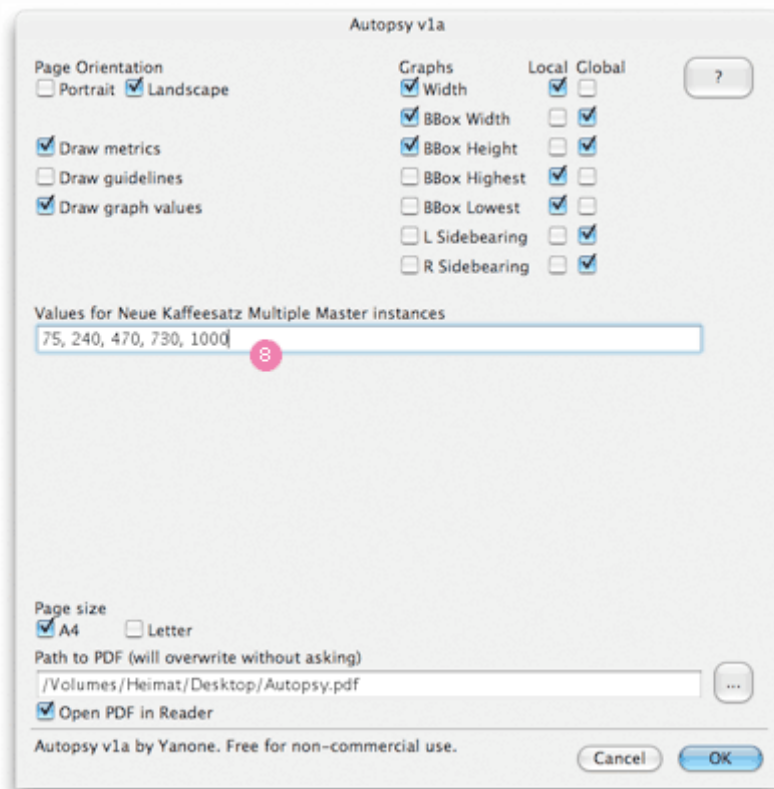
Autopsy v1a

Page Orientation
Portrait Landscape

Draw metrics
Draw guidelines
Draw graph values

Graphs Local Global
Width
BBox Width
BBox Height
BBox Highest
BBox Lowest
L Sidebearing
R Sidebearing

?

Values for Neue Kaffeesatz Multiple Master instances
75, 240, 470, 730, 1000

8

Page size
A4 Letter
Path to PDF (will overwrite without asking)
/Volumes/Heimat/Desktop/Autopsy.pdf
...
Open PDF in Reader

Autopsy v1a by Yanone. Free for non-commercial use.

Cancel OK